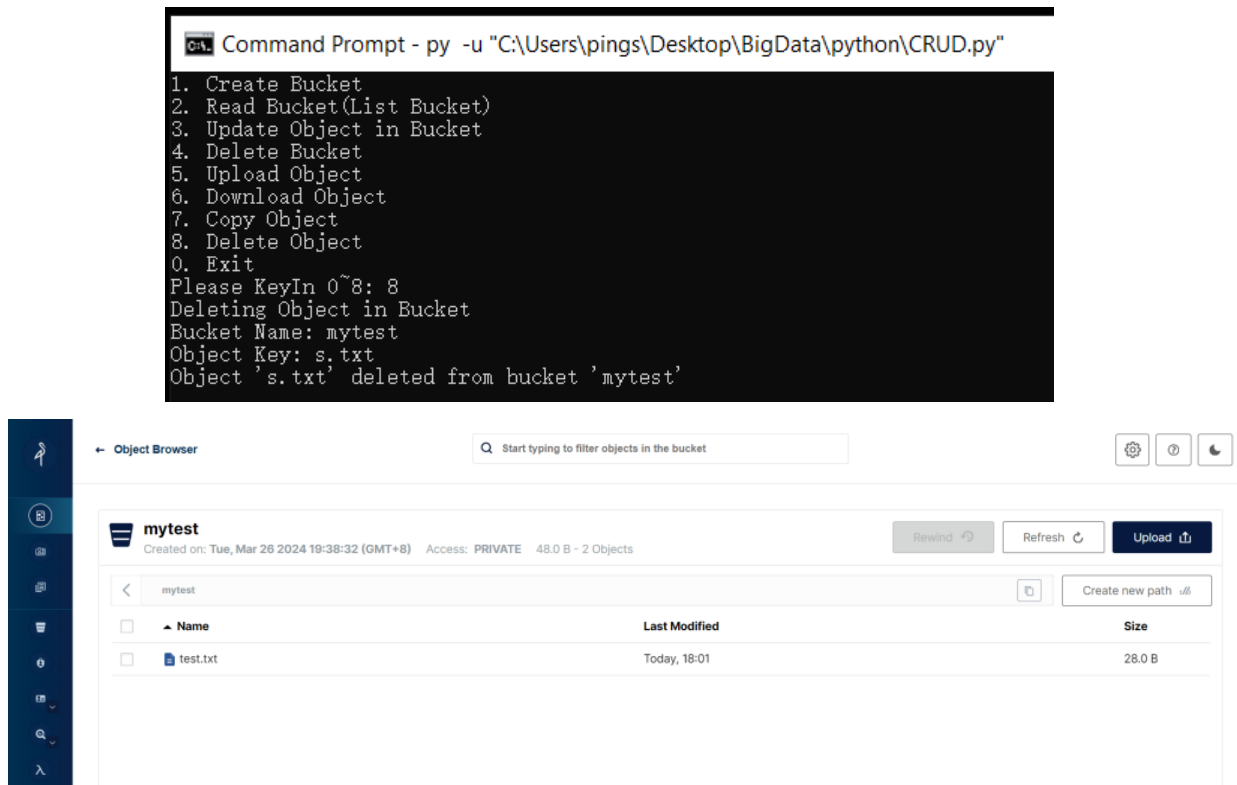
Command Prompt - py -u "C:\Users\pings\Desktop\BigData\python\CRUD.py"

1. Create Bucket
2. Read Bucket(List Bucket)
3. Update Object in Bucket
4. Delete Bucket
5. Upload Object
6. Download Object
7. Copy Object
8. Delete Object
0. Exit
Please KeyIn 0~8: 8
Deleting Object in Bucket
Bucket Name: mytest
Object Key: s.txt
Object 's.txt' deleted from bucket 'mytest'

← Object Browser

Start typing to filter objects in the bucket

mytest
Created on: Tue, Mar 26 2024 19:38:32 (GMT+8) Access: PRIVATE 48.0 B - 2 Objects

Rewind Refresh Upload

mytest

Create new path

| Name | Last Modified | Size |
|---|---|---|
| test.txt | Today, 18:01 | 28.0 B |

λ